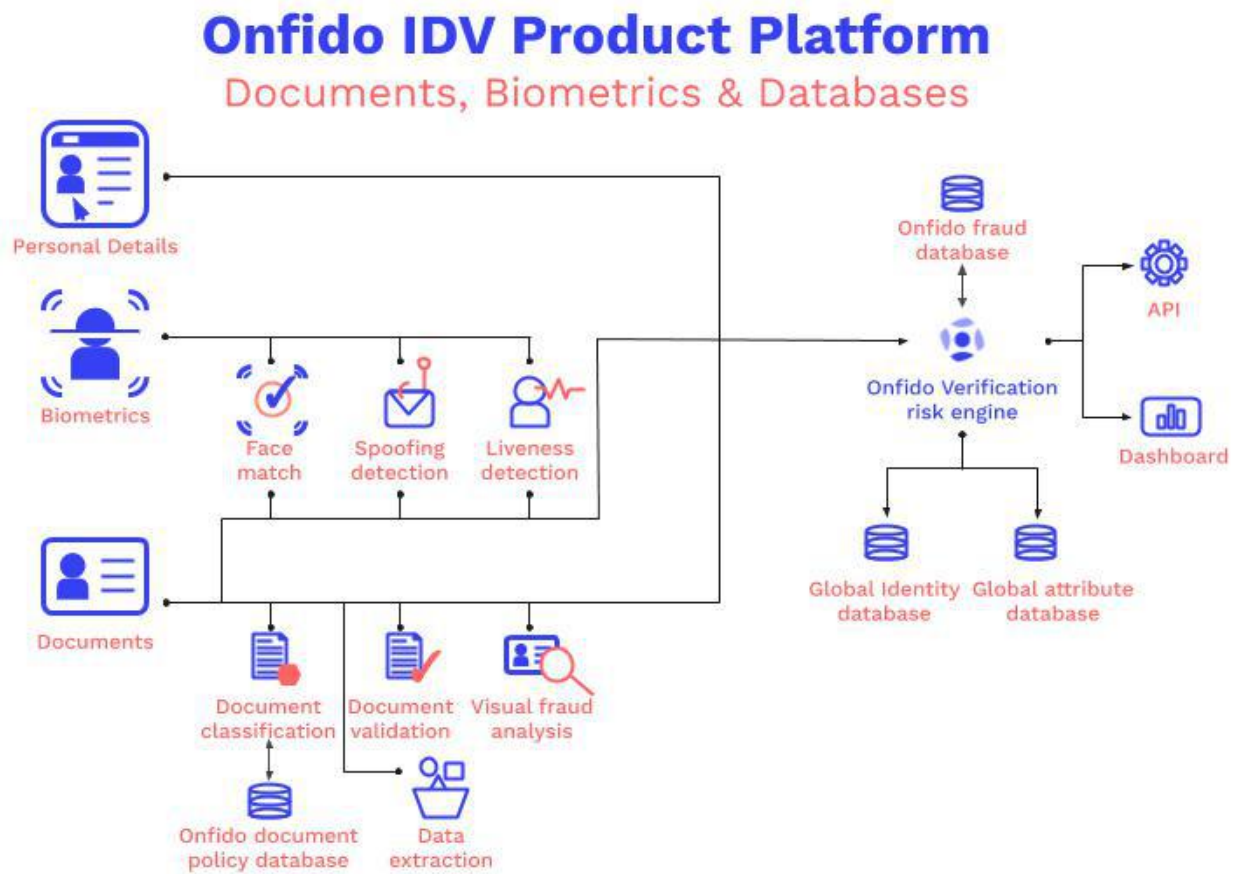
Onfido IDV Product Platform
Documents, Biometrics & Databases

Personal Details

Biometrics

Face match

Spoofing detection

Liveness detection

Documents

Document classification

Onfido document policy database

Document validation

Data extraction

Visual fraud analysis

Onfido fraud database

Onfido Verification risk engine

Global Identity database

Global attribute database

API

Dashboard